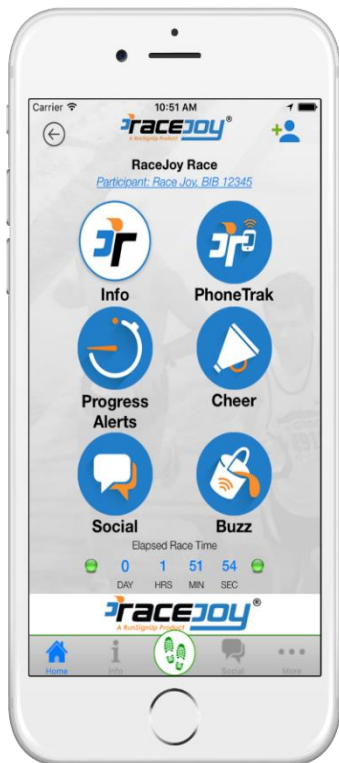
Carrier
10:51 AM
racejoy®
A RunSignUp Product
RaceJoy Race
Participant: Race Joy, BIB 12345
Info
PhoneTrak
Progress Alerts
Cheer
Social
Buzz
Elapsed Race Time
0
DAY
1
HRS
51
MIN
54
SEC
racejoy®
A RunSignUp Product
Home
Info
Social
More